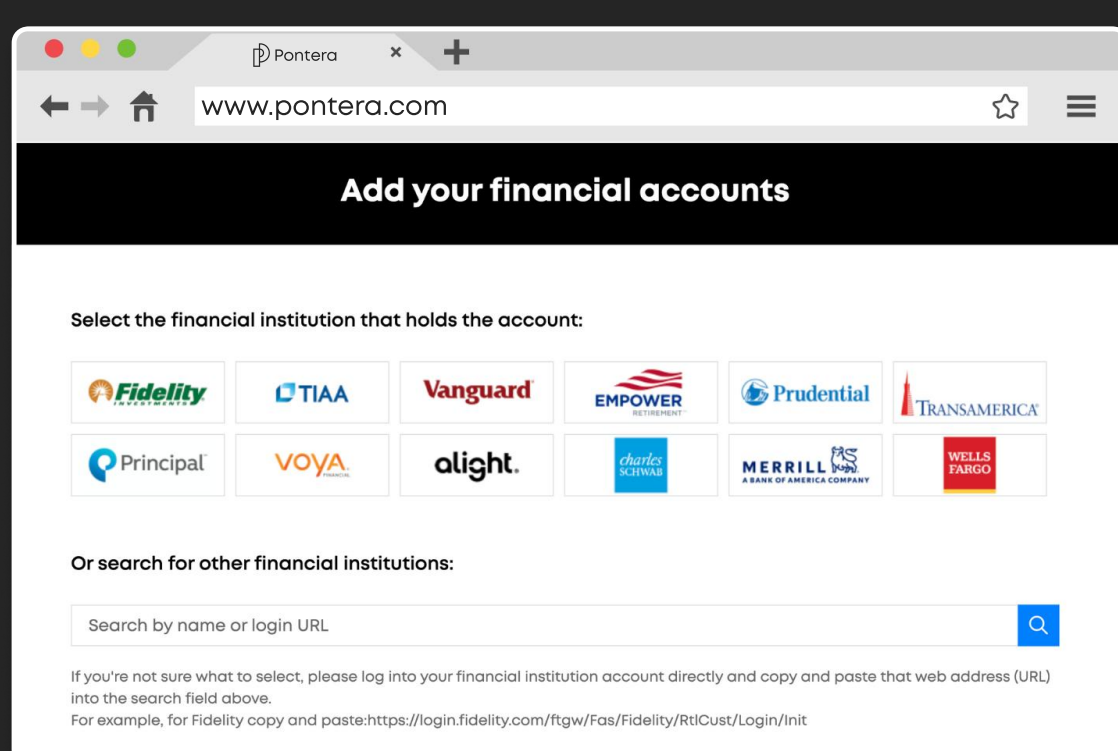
Pontera

www.pontera.com

Add your financial accounts

Select the financial institution that holds the account:

Fidelity INVESTMENTS
TIAA
Vanguard
EMPOWER RETIREMENT
Prudential
TRANSAMERICA
Principal
VOYA FINANCIAL
alight.
charles SCHWAB
MERRILL A BANK OF AMERICA COMPANY
WELLS FARGO

Or search for other financial institutions:

Search by name or login URL

If you're not sure what to select, please log into your financial institution account directly and copy and paste that web address (URL) into the search field above.
For example, for Fidelity copy and paste:https://login.fidelity.com/ftgw/Fas/Fidelity/RtlCust/Login/Init